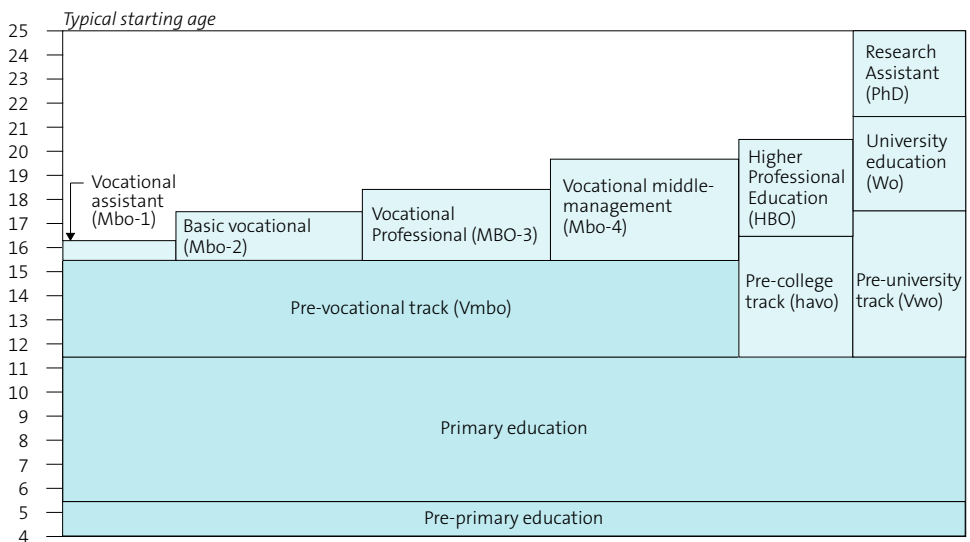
Typical starting age

25
24
23
22
21
20
19
18
17
16
15
14
13
12
11
10
9
8
7
6
5
4

Vocational assistant (Mbo-1)

Basic vocational (Mbo-2)

Vocational Professional (MBO-3)

Vocational middle-management (Mbo-4)

Higher Professional Education (HBO)

Research Assistant (PhD)

University education (Wo)

Pre-vocational track (Vmbo)

Pre-college track (havo)

Pre-university track (Vwo)

Primary education

Pre-primary education